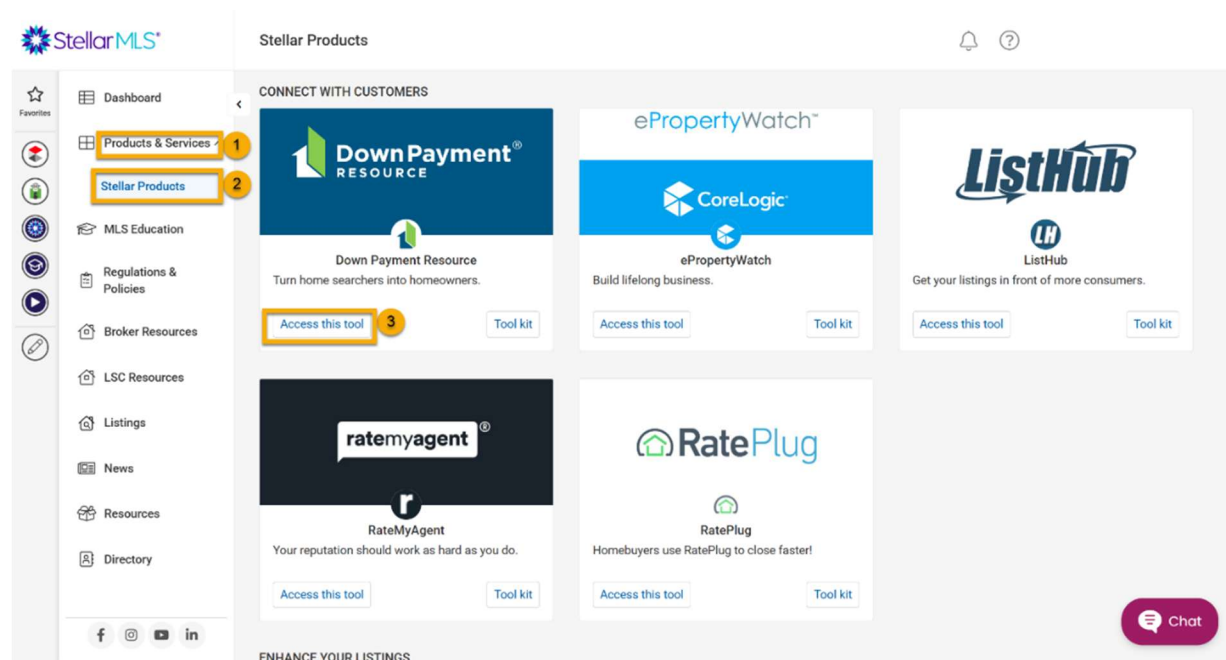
StellarMLS®

Stellar Products

Favorites

Dashboard

Products & Services

1

Stellar Products

2

MLS Education

Regulations & Policies

Broker Resources

LSC Resources

Listings

News

Resources

Directory

CONNECT WITH CUSTOMERS

DownPayment® RESOURCE

Down Payment Resource

Turn home searchers into homeowners.

Access this tool

3

Tool kit

ePropertyWatch™

CoreLogic®

ePropertyWatch

Build lifelong business.

Access this tool

Tool kit

ListHub

LH

ListHub

Get your listings in front of more consumers.

Access this tool

Tool kit

ratemyagent®

r

RateMyAgent

Your reputation should work as hard as you do.

Access this tool

Tool kit

RatePlug

RatePlug

Homebuyers use RatePlug to close faster!

Access this tool

Tool kit

Chat

ENHANCE YOUR LISTINGS